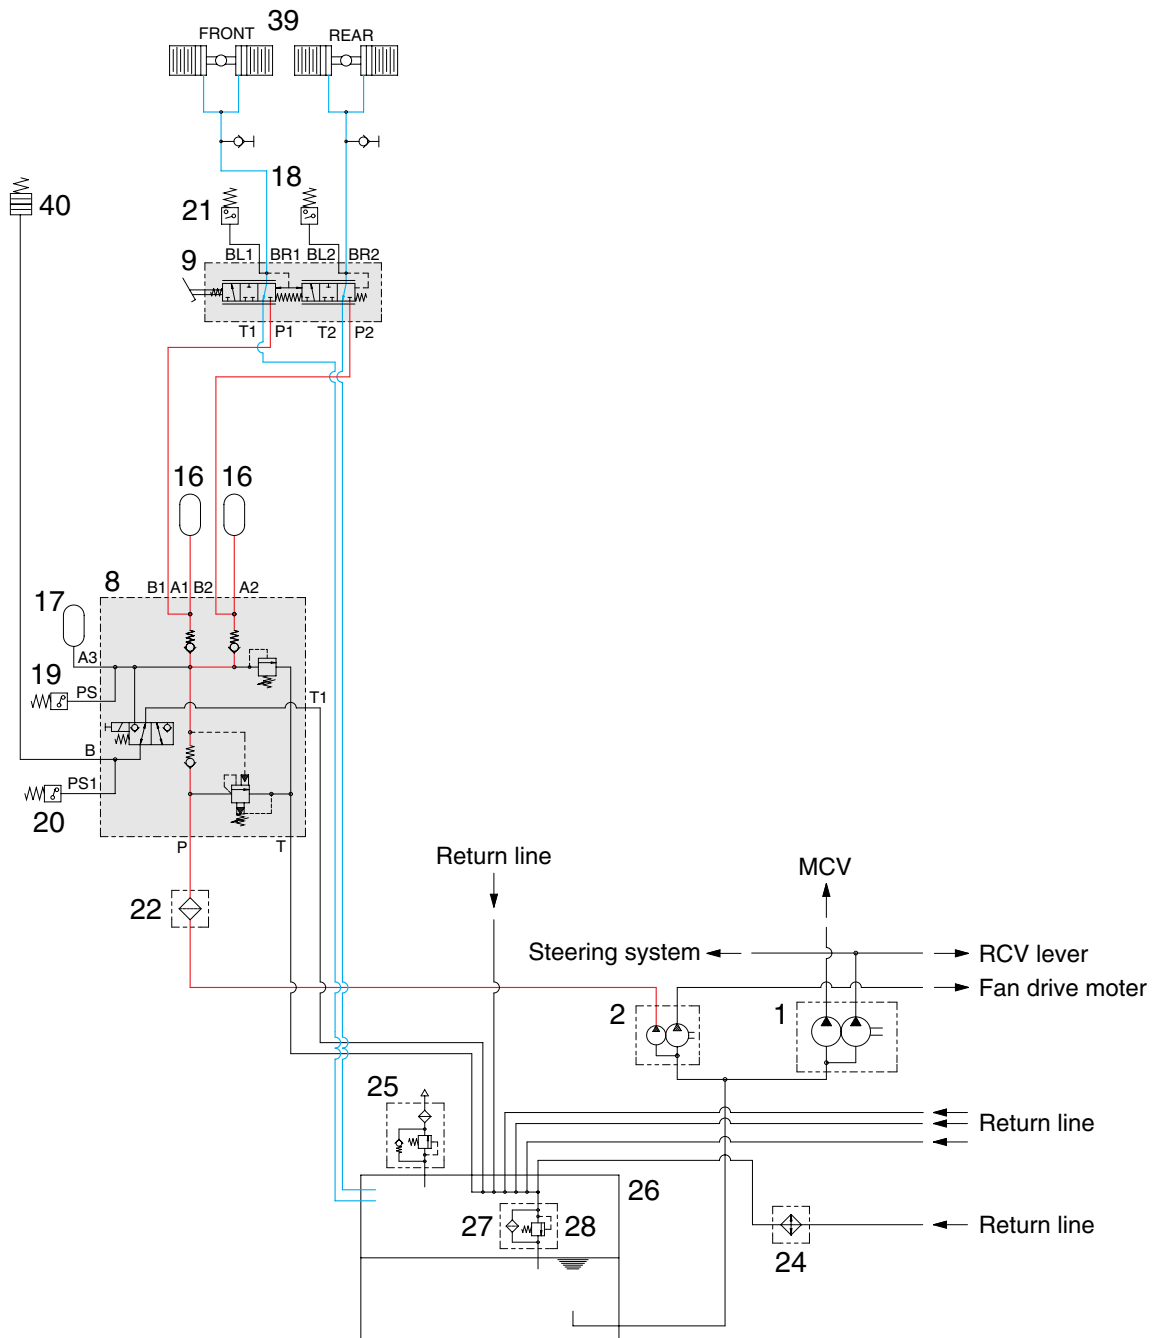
FRONT 39 REAR

40

18

21

9

BL1 BR1 BL2 BR2

T1 P1 T2 P2

16 16

8

B1 A1 B2 A2

17

A3

19

PS

T1

B

PS1

20

P T

Return line

MCV

22

Steering system

RCV lever

Fan drive moter

2

1

25

Return line

26

27 28

Return line

24